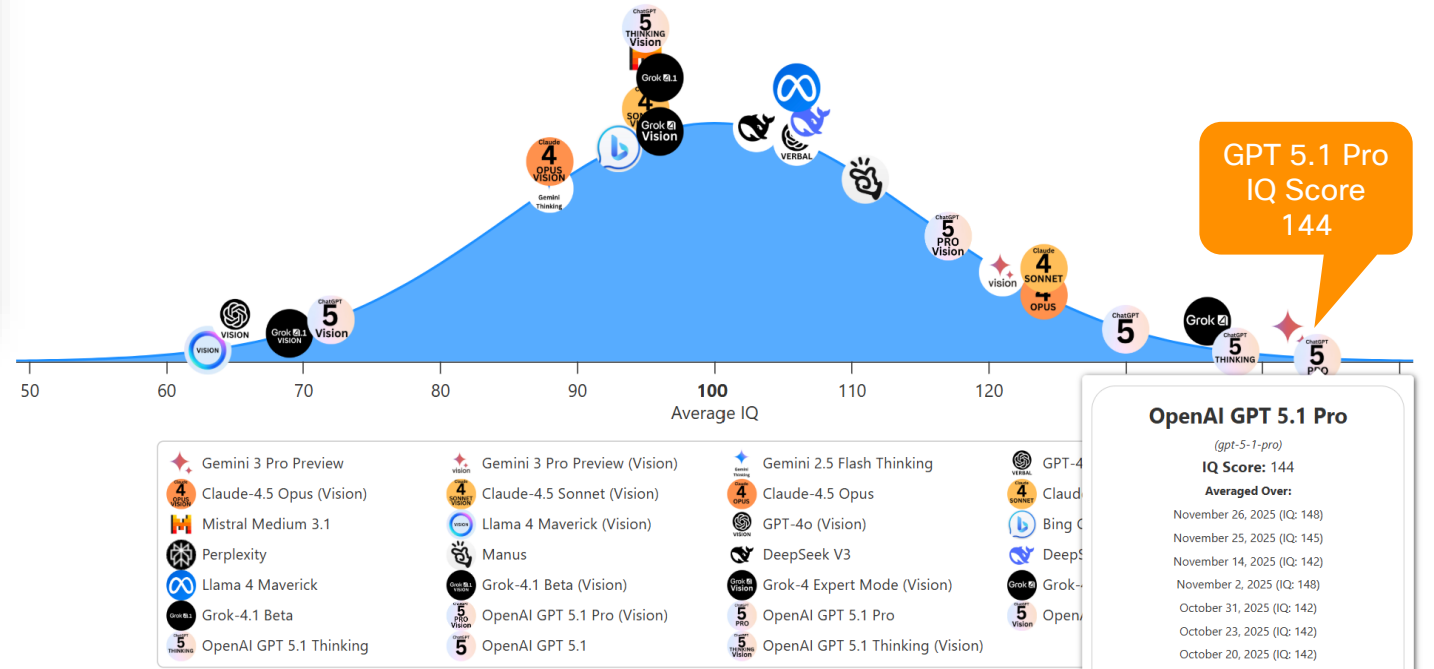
ChatGPT
5
THINKING
Vision

Grok 4.1

4
SONNET

Grok 4
Vision

Claude
4
OPUS
VISION

Gemini
Thinking

VERBAL

ChatGPT
5
PRO
Vision

vision

Claude
4
SONNET

OPUS

ChatGPT
5

Grok 4

ChatGPT
5
THINKING

ChatGPT
5
PRO

VISION

Grok 4.1
VISION

ChatGPT
5
Vision

VISION

GPT 5.1 Pro
IQ Score
144

50 60 70 80 90 100 110 120

Average IQ

| Gemini 3 Pro Preview | Gemini 3 Pro Preview (Vision) | Gemini 2.5 Flash Thinking | GPT-4 |
|---|---|---|---|
| Claude-4.5 Opus (Vision) | Claude-4.5 Sonnet (Vision) | Claude-4.5 Opus | Claude |
| Mistral Medium 3.1 | Llama 4 Maverick (Vision) | GPT-4o (Vision) | Bing C |
| Perplexity | Manus | DeepSeek V3 | DeepS |
| Llama 4 Maverick | Grok-4.1 Beta (Vision) | Grok-4 Expert Mode (Vision) | Grok-4 |
| Grok-4.1 Beta | OpenAI GPT 5.1 Pro (Vision) | OpenAI GPT 5.1 Pro | OpenA |
| OpenAI GPT 5.1 Thinking | OpenAI GPT 5.1 | OpenAI GPT 5.1 Thinking (Vision) | |

OpenAI GPT 5.1 Pro
(gpt-5-1-pro)
IQ Score: 144
Averaged Over:
November 26, 2025 (IQ: 148)
November 25, 2025 (IQ: 145)
November 14, 2025 (IQ: 142)
November 2, 2025 (IQ: 148)
October 31, 2025 (IQ: 142)
October 23, 2025 (IQ: 142)
October 20, 2025 (IQ: 142)